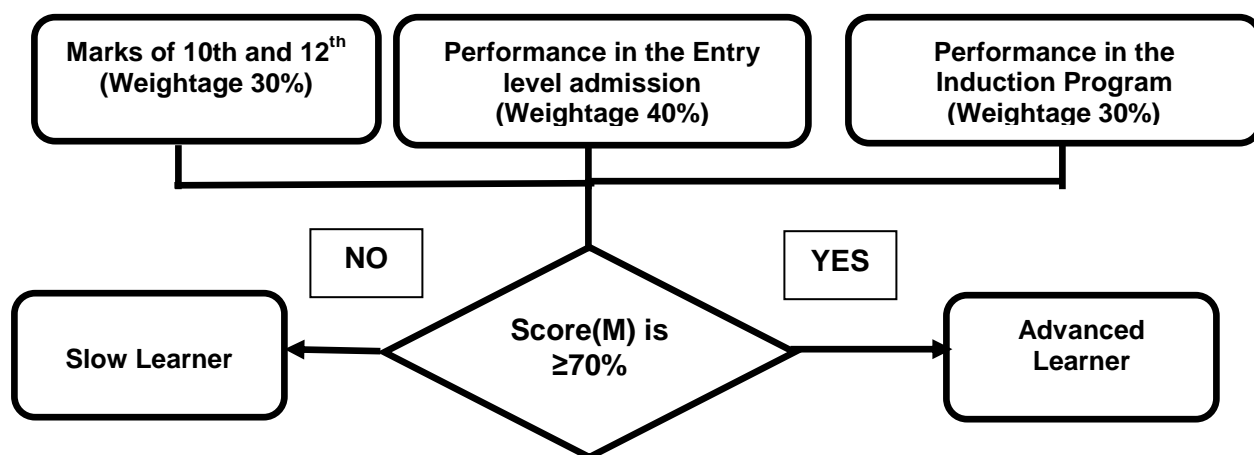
Marks of 10th and 12$^{th}$ (Weightage 30%)

Performance in the Entry level admission (Weightage 40%)

Performance in the Induction Program (Weightage 30%)

NO

YES

Slow Learner

Score(M) is ≥70%

Advanced Learner